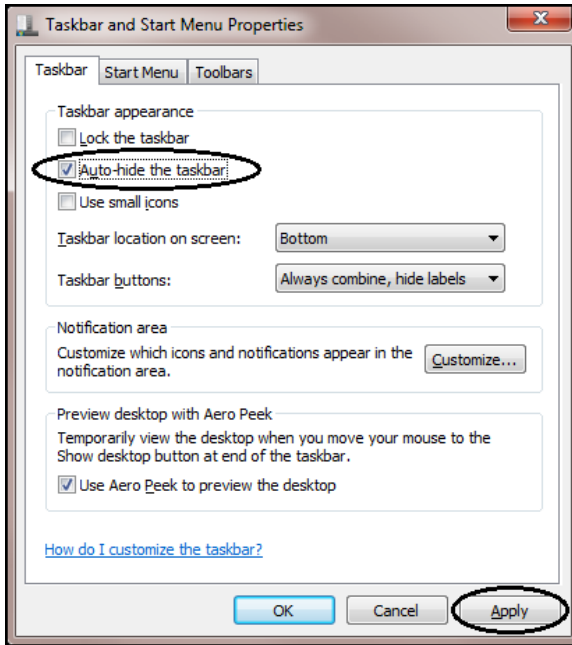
Taskbar and Start Menu Properties

Taskbar | Start Menu | Toolbars

Taskbar appearance

Lock the taskbar

Auto-hide the taskbar

Use small icons

Taskbar location on screen: Bottom

Taskbar buttons: Always combine, hide labels

Notification area

Customize which icons and notifications appear in the notification area.

Customize...

Preview desktop with Aero Peek

Temporarily view the desktop when you move your mouse to the Show desktop button at end of the taskbar.

Use Aero Peek to preview the desktop

How do I customize the taskbar?

OK Cancel Apply